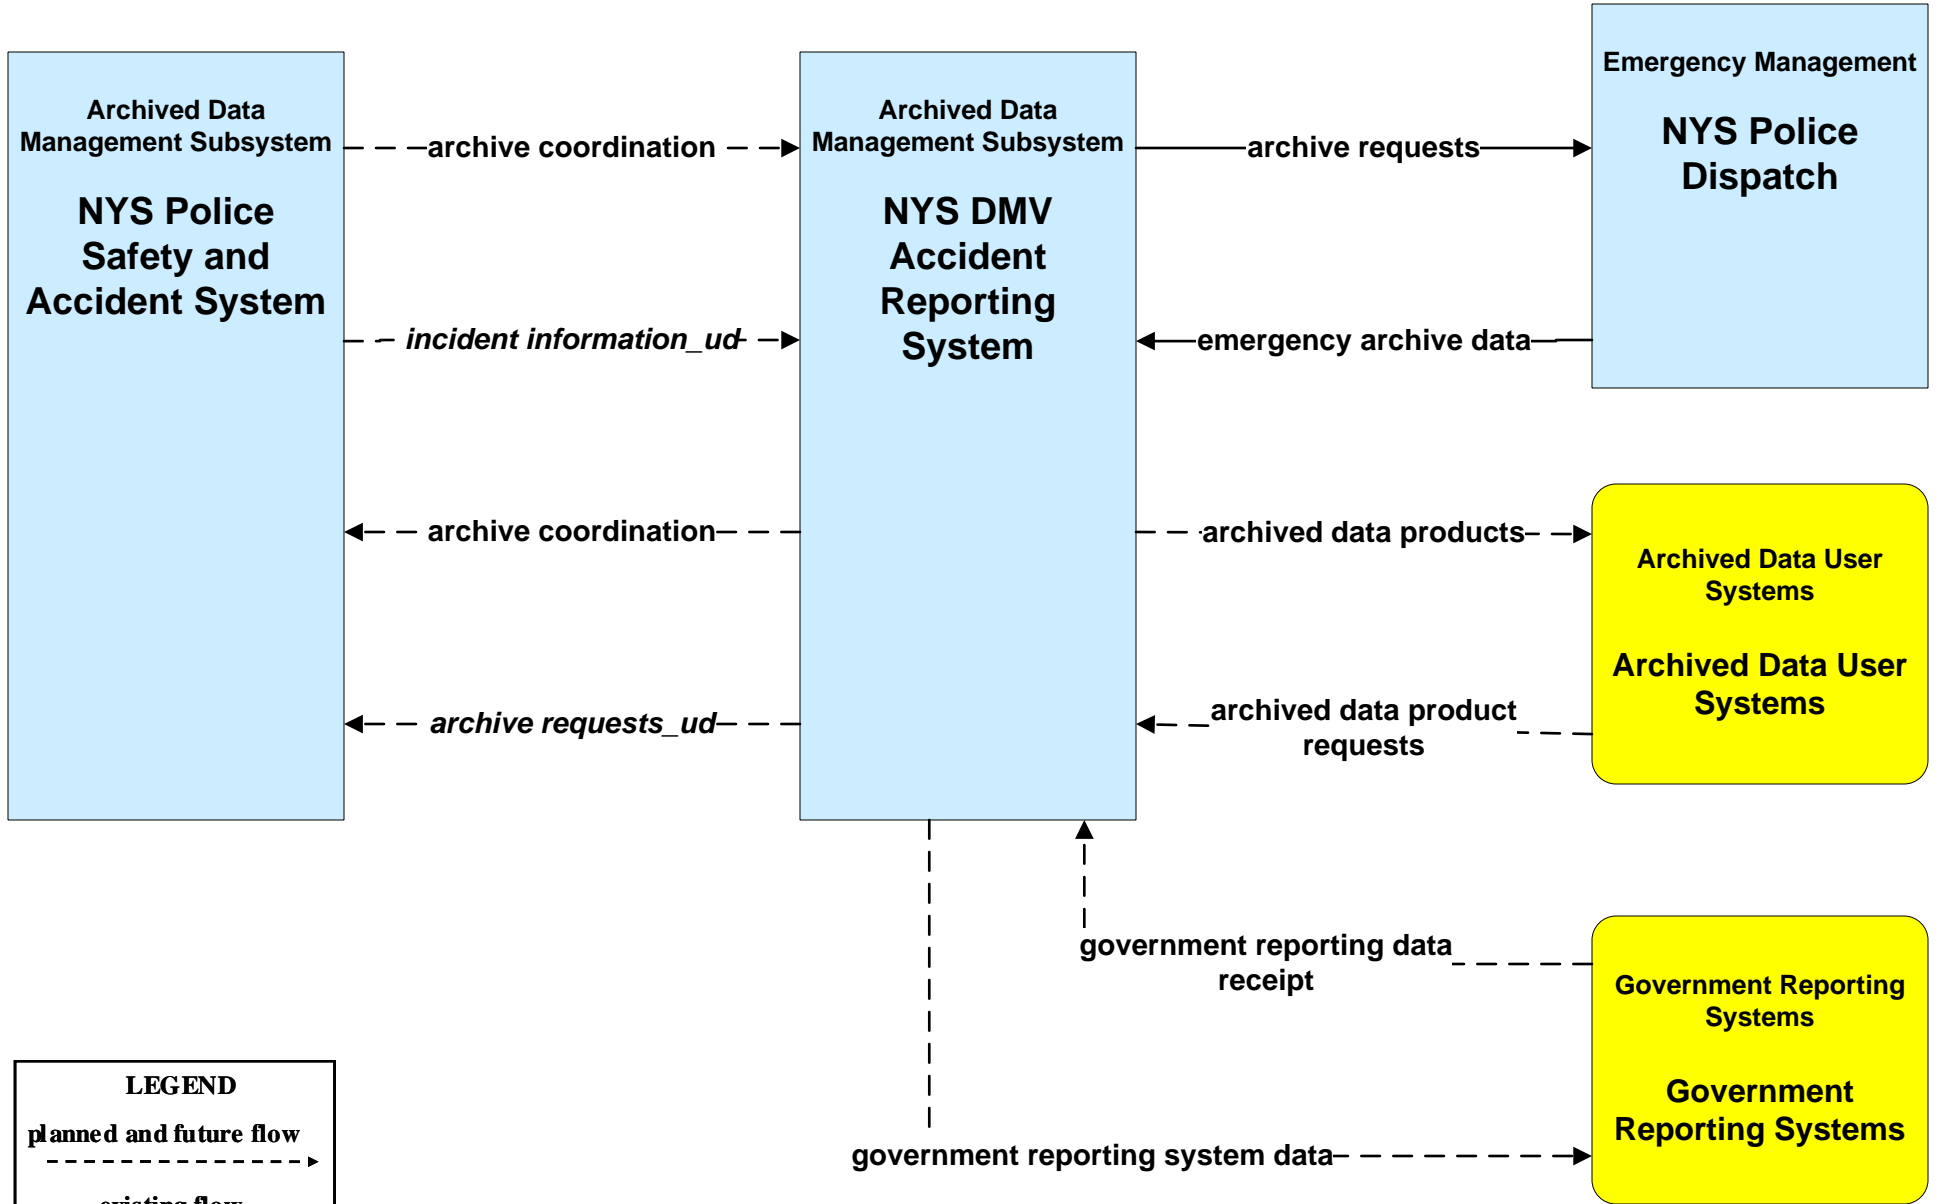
Archived Data Management Subsystem

NYS Police Safety and Accident System

archive coordination

incident information_ud

archive coordination

archive requests_ud

Archived Data Management Subsystem

NYS DMV Accident Reporting System

archive requests

emergency archive data

archived data products

archived data product requests

government reporting data receipt

government reporting system data

Emergency Management

NYS Police Dispatch

Archived Data User Systems

Archived Data User Systems

Government Reporting Systems

Government Reporting Systems

LEGEND

planned and future flow

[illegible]